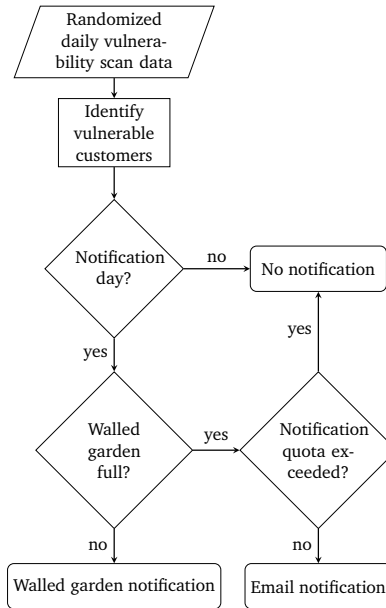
Randomized daily vulnerability scan data

Identify vulnerable customers

Notification day?

no

No notification

yes

yes

Walled garden full?

yes

Notification quota exceeded?

no

no

Walled garden notification

Email notification